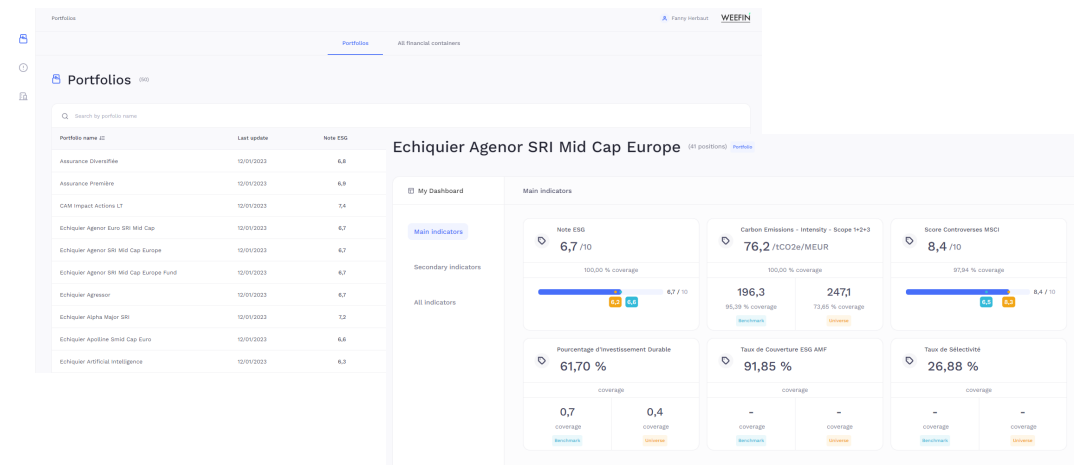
Portfolios

Fanny Herbaut

WEEFIN

Portfolios

All financial containers

Portfolios (80)

Search by portfolio name

| Portfolio name | Last update | Note ESG |
|---|---|---|
| Assurance Diversifiée | 12/01/2023 | 6,8 |
| Assurance Première | 12/01/2023 | 6,9 |
| CAM Impact Actions LT | 12/01/2023 | 7,4 |
| Echiquier Agenor Euro SRI Mid Cap | 12/01/2023 | 6,7 |
| Echiquier Agenor SRI Mid Cap Europe | 12/01/2023 | 6,7 |
| Echiquier Agenor SRI Mid Cap Europe Fund | 12/01/2023 | 6,7 |
| Echiquier Agressor | 12/01/2023 | 6,7 |
| Echiquier Alpha Major SRI | 12/01/2023 | 7,2 |
| Echiquier Apolline Smid Cap Euro | 12/01/2023 | 6,6 |
| Echiquier Artificial Intelligence | 12/01/2023 | 6,3 |

Echiquier Agenor SRI Mid Cap Europe (41 positions) Portfolio

My Dashboard

Main indicators

Main indicators

Secondary indicators

All indicators

Note ESG
6,7 /10
100,00 % coverage
6,7 / 10
6,3 6,6

Carbon Emissions - Intensity - Scope 1+2+3
76,2 /tCO2e/MEUR
100,00 % coverage
196,3
95,39 % coverage
Benchmark
247,1
73,65 % coverage
Universe

Score Controverses MSCI
8,4 /10
97,94 % coverage
8,4 / 10
6,5 8,3

Pourcentage d'Investissement Durable
61,70 %
coverage
0,7
coverage
Benchmark
0,4
coverage
Universe

Taux de Couverture ESG AMF
91,85 %
coverage
-
coverage
Benchmark
-
coverage
Universe

Taux de Sélectivité
26,88 %
coverage
-
coverage
Benchmark
-
coverage
Universe